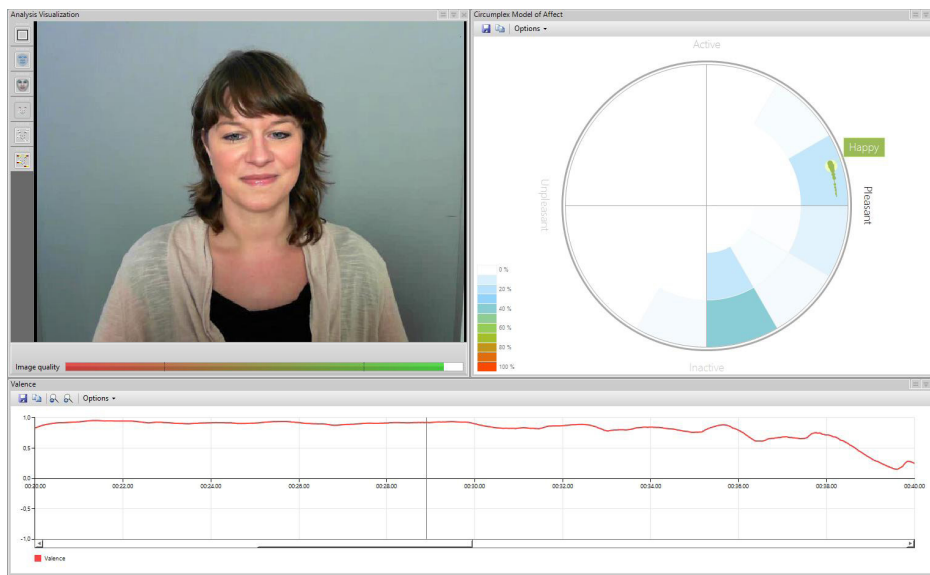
Analysis Visualization

Image quality

Circumplex Model of Affect

Options ▾

Active

Happy

Pleasant

Unpleasant

Inactive

0 %

20 %

40 %

60 %

80 %

100 %

Valence

Options ▾

1,0

0,5

0,0

-0,5

-1,0

00:20:00

00:22:00

00:24:00

00:26:00

00:28:00

00:30:00

00:32:00

00:34:00

00:36:00

00:38:00

00:40:00

Valence